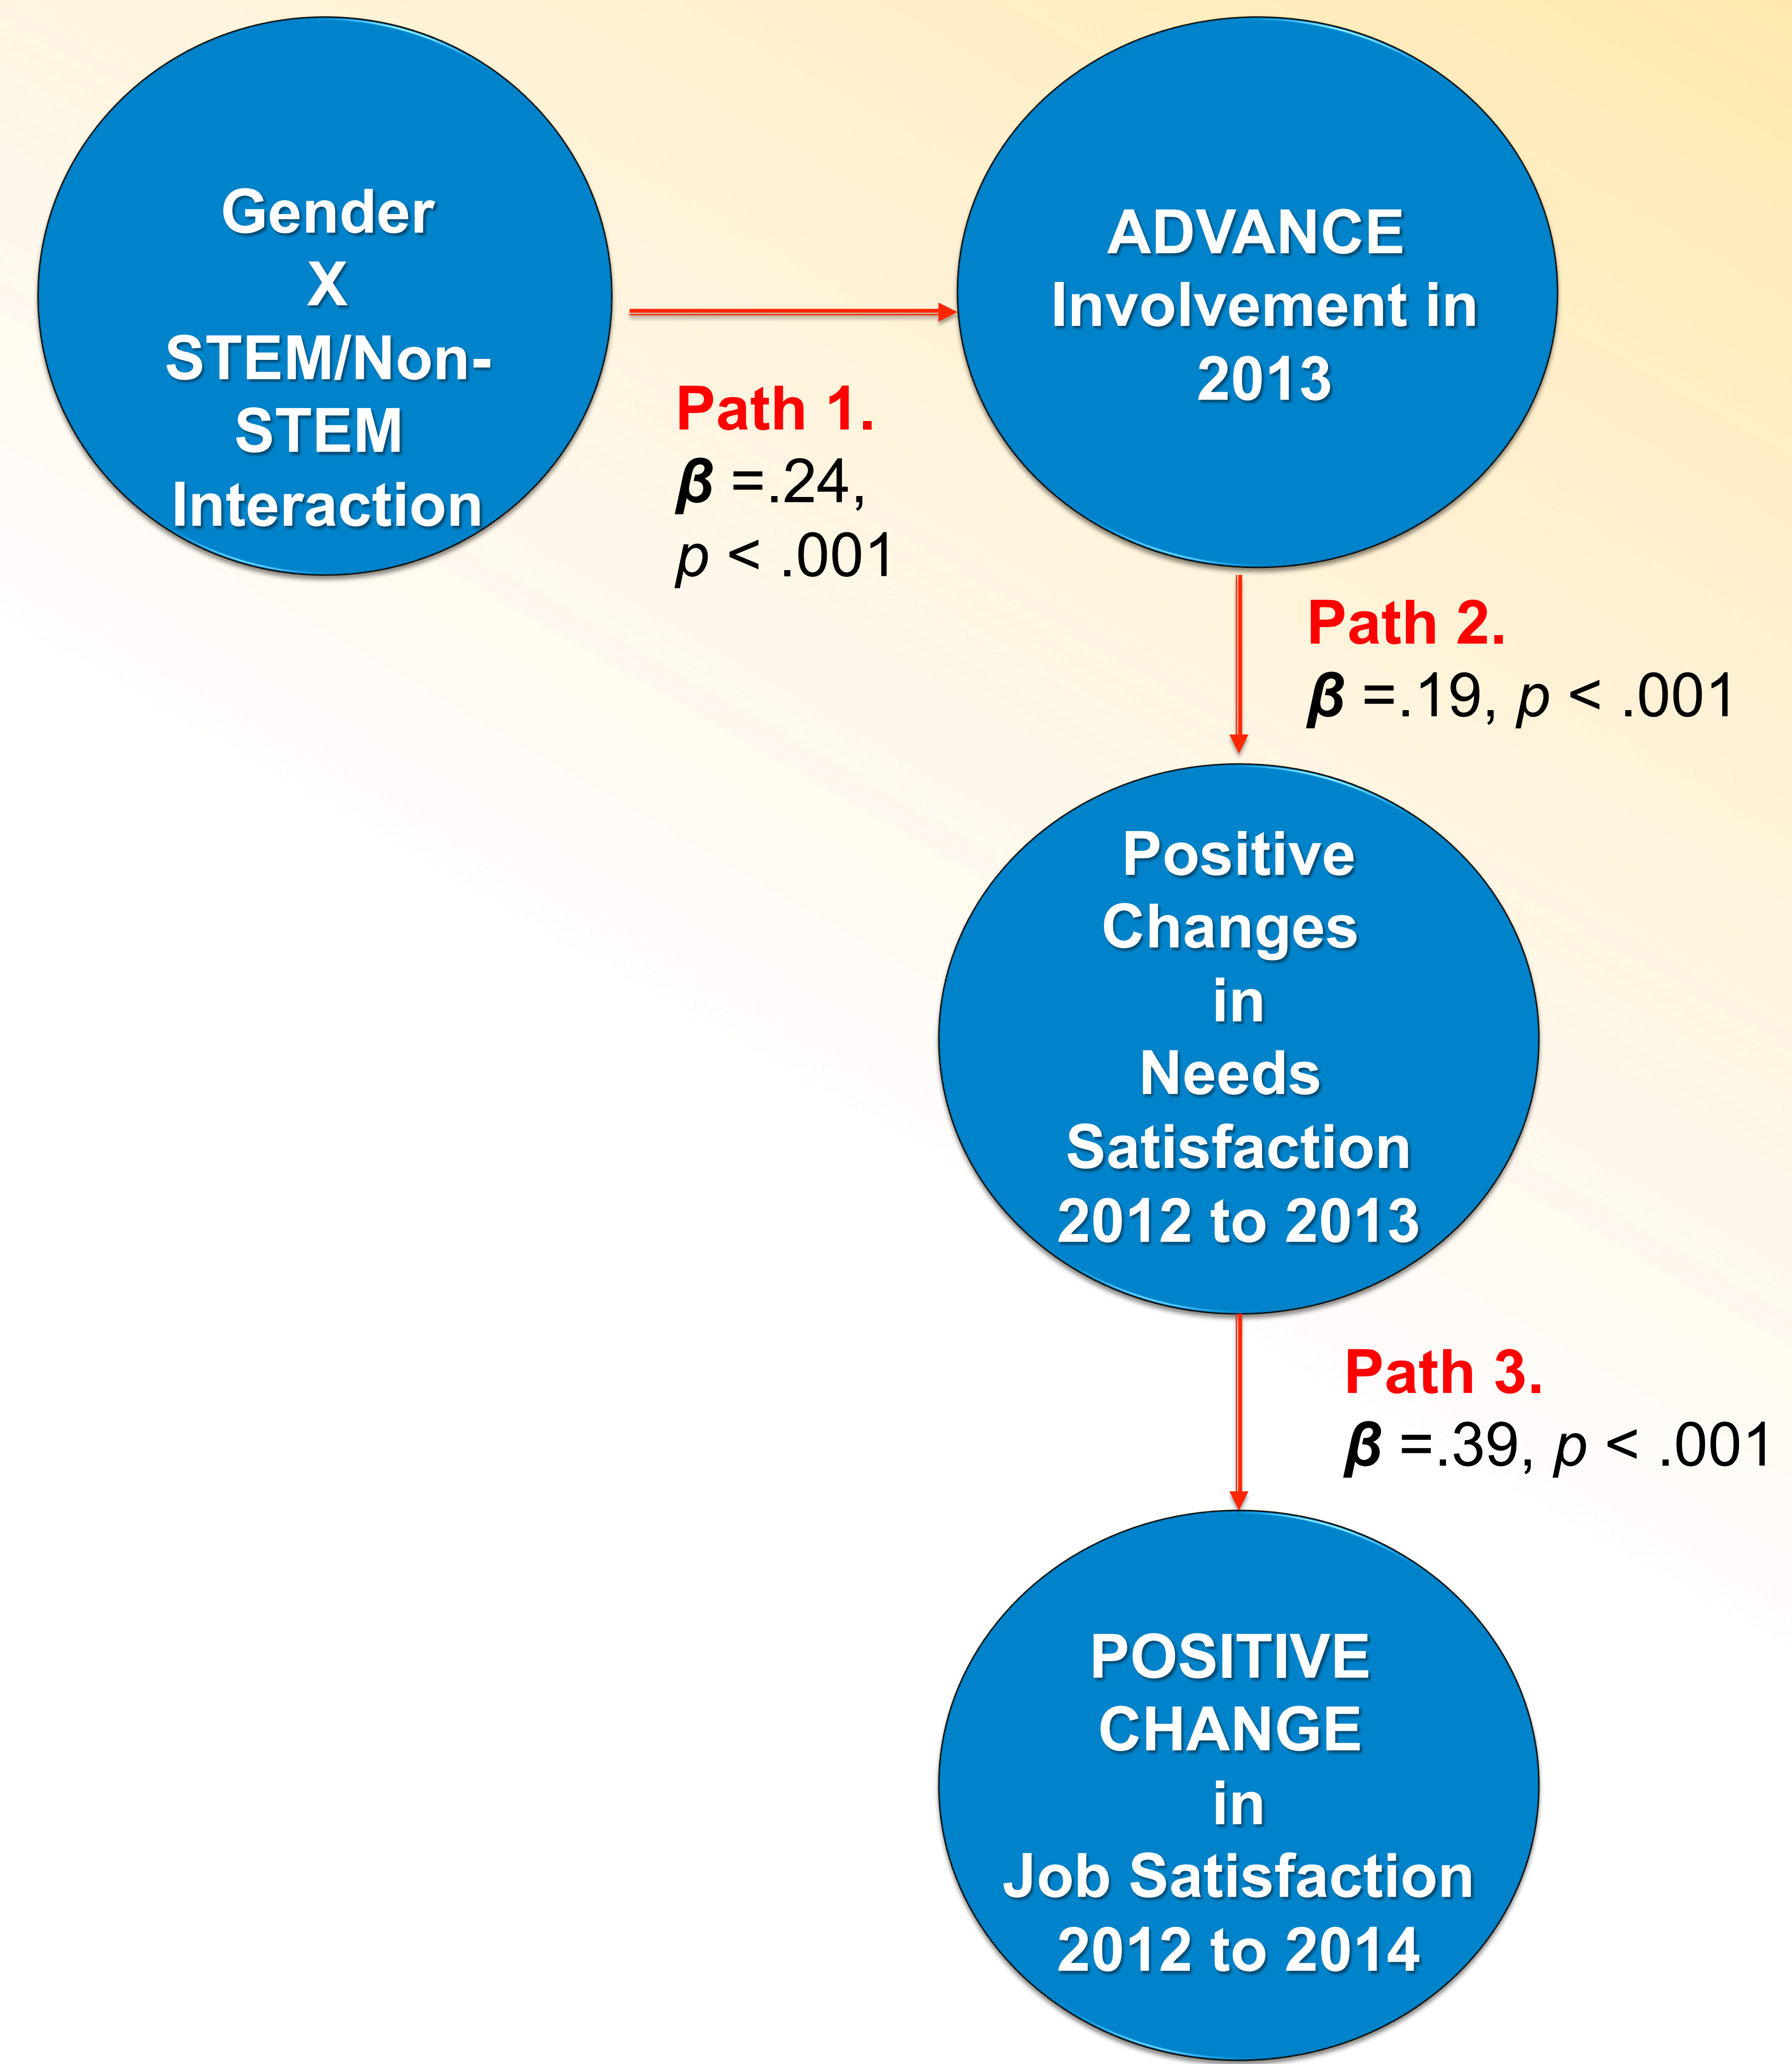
Gender
X
STEM/Non-STEM
Interaction

ADVANCE
Involvement in
2013

Path 1.
$\beta$ =.24,
$p$ < .001

Path 2.
$\beta$ =.19, $p$ < .001

Positive
Changes
in
Needs
Satisfaction
2012 to 2013

Path 3.
$\beta$ =.39, $p$ < .001

POSITIVE
CHANGE
in
Job Satisfaction
2012 to 2014